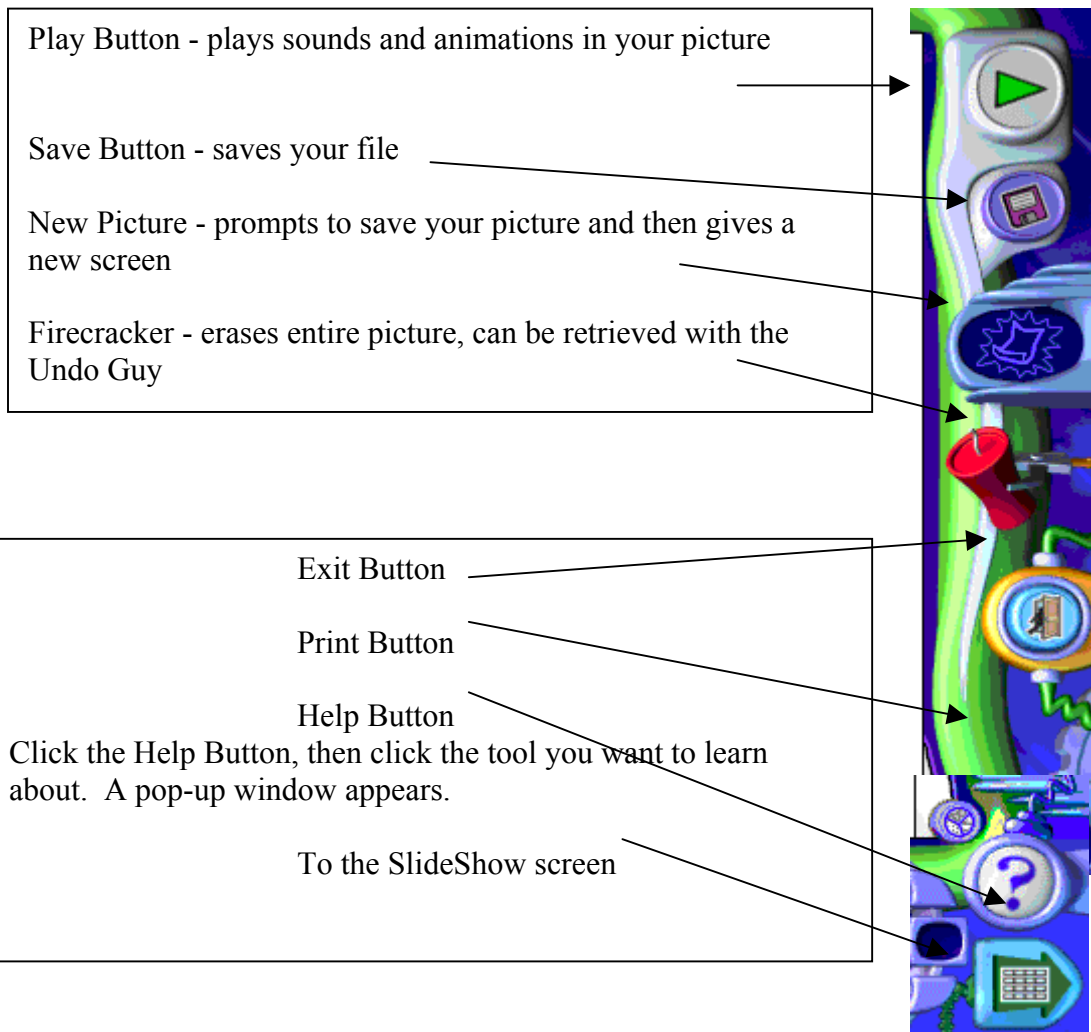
Play Button - plays sounds and animations in your picture

Save Button - saves your file

New Picture - prompts to save your picture and then gives a new screen

Firecracker - erases entire picture, can be retrieved with the Undo Guy

Exit Button

Print Button

Help Button
Click the Help Button, then click the tool you want to learn about. A pop-up window appears.

To the SlideShow screen